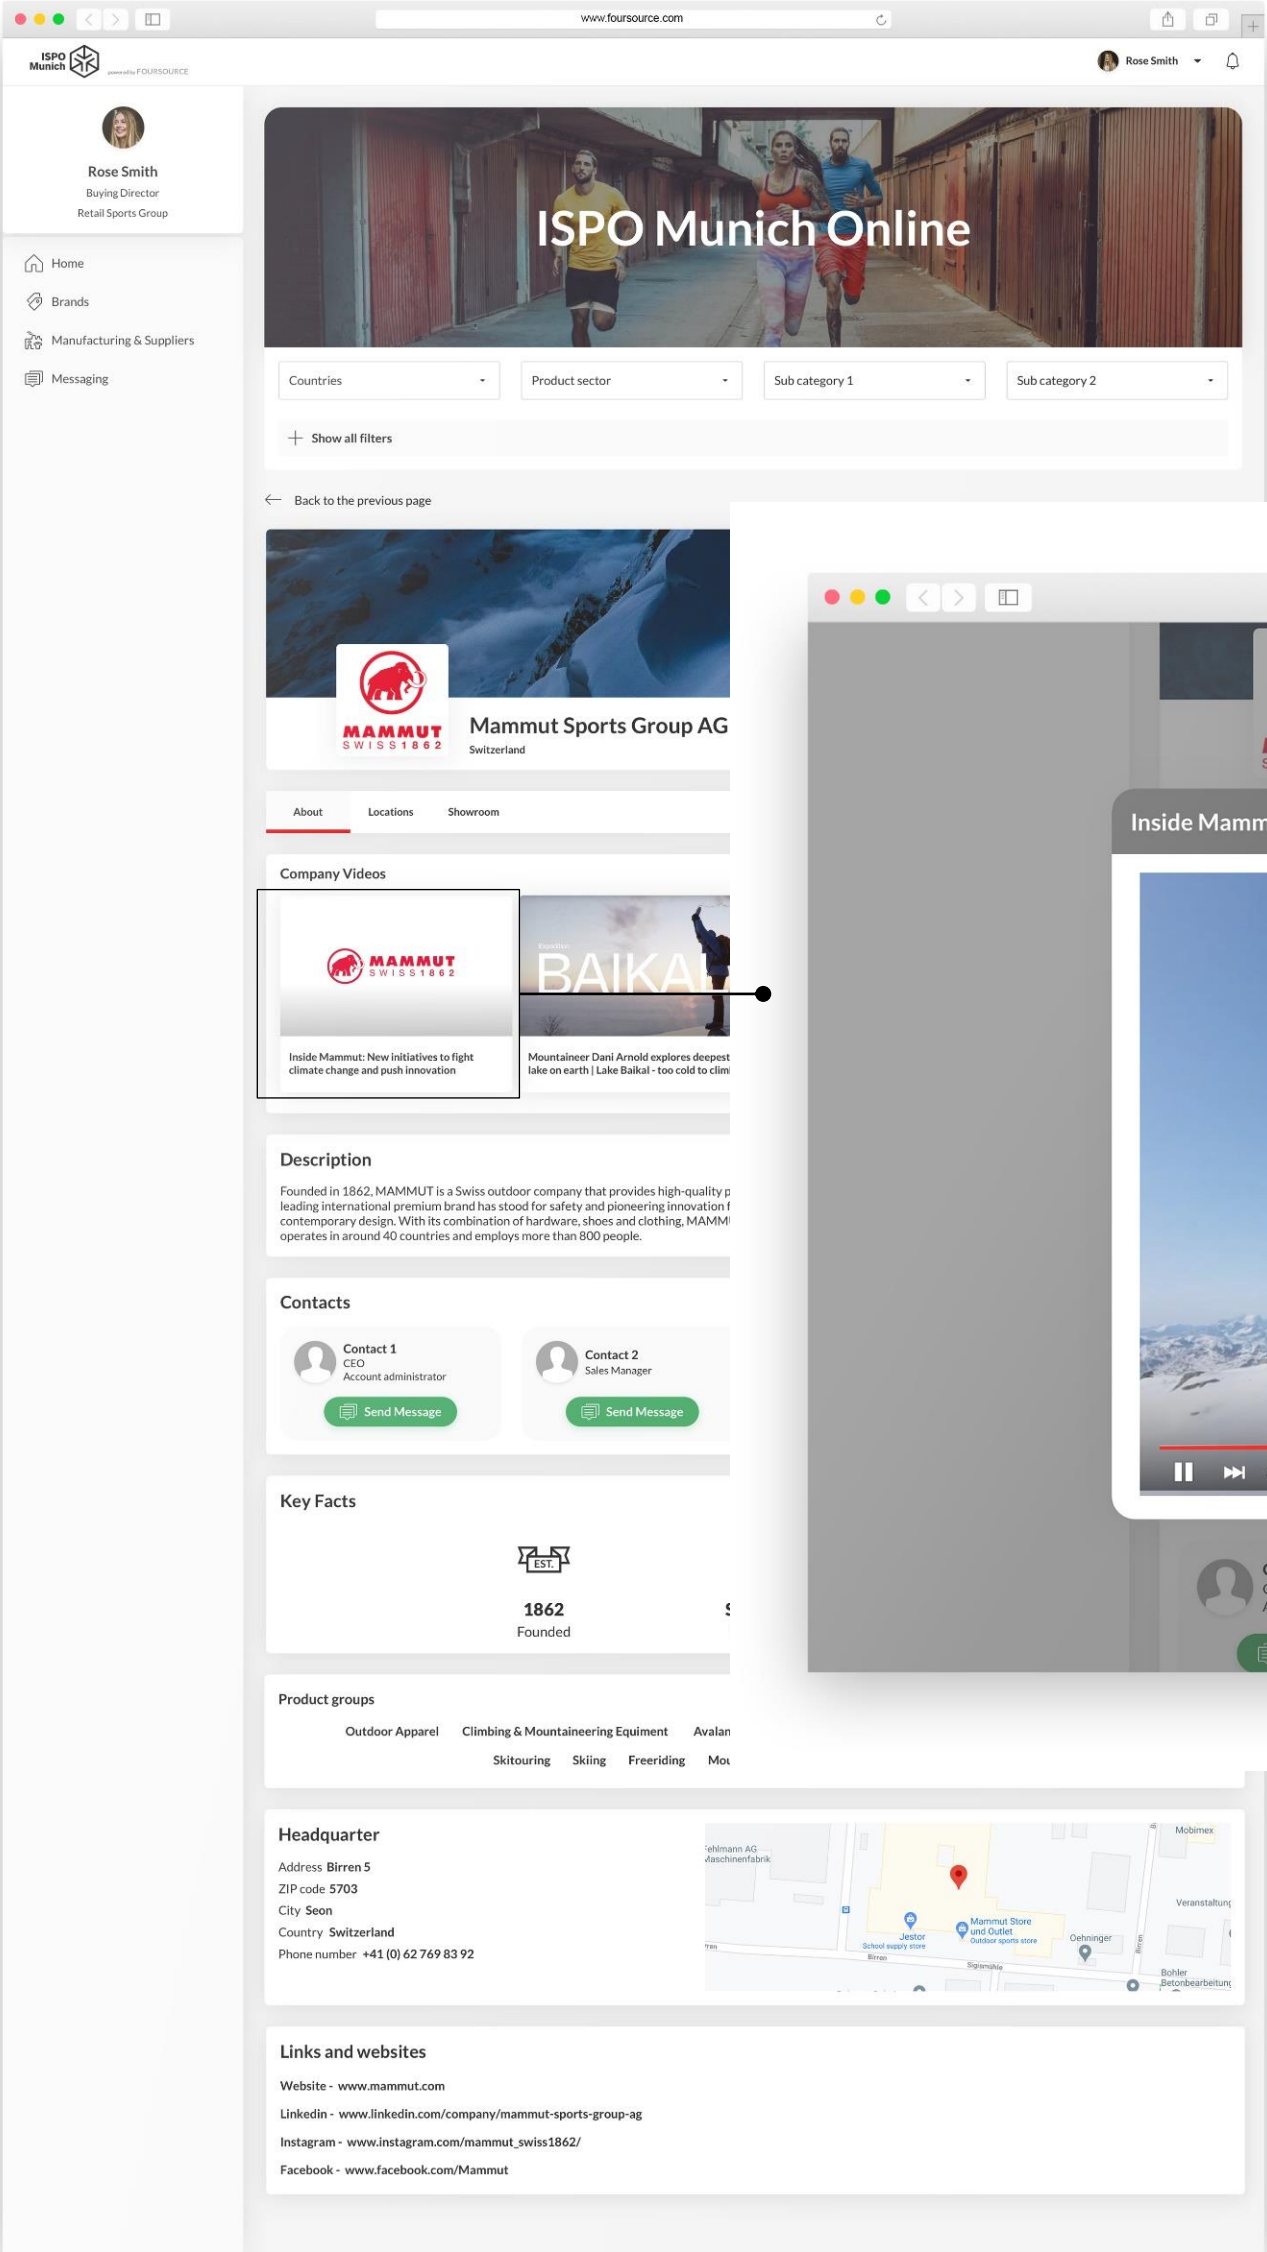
www.foursource.com

ISPO Munich powered by FOURSOURCE

Rose Smith

Rose Smith
Buying Director
Retail Sports Group

Home
Brands
Manufacturing & Suppliers
Messaging

ISPO Munich Online

Countries
Product sector
Sub category 1
Sub category 2

Show all filters

Back to the previous page

MAMMUT SWISS 1862
Mammut Sports Group AG
Switzerland

About
Locations
Showroom

Company Videos

MAMMUT SWISS 1862
Inside Mammut: New initiatives to fight climate change and push innovation

BAIKA
Mountaineer Dani Arnold explores deepest lake on earth | Lake Baikal - too cold to clim

Inside Mamm

Description

Founded in 1862, MAMMUT is a Swiss outdoor company that provides high-quality p leading international premium brand has stood for safety and pioneering innovation f contemporary design. With its combination of hardware, shoes and clothing, MAMM operates in around 40 countries and employs more than 800 people.

Contacts

Contact 1
CEO
Account administrator
Send Message

Contact 2
Sales Manager
Send Message

Key Facts

EST.
1862
Founded

Product groups

Outdoor Apparel
Climbing & Mountaineering Equiment
Avalan
Skitouring
Skiing
Freeriding
Mou

Headquarter

Address Birren 5
ZIP code 5703
City Seon
Country Switzerland
Phone number +41 (0) 62 769 83 92

Fehlmann AG Maschinenfabrik
Mobimex
Veranstaltung
Jestor School supply store
Mammut Store und Outlet Outdoor sports store
Oehninger
Bohler Betonbearbeitung
Birren
Sigismühle

Links and websites

Website - www.mammut.com
Linkedin - www.linkedin.com/company/mammut-sports-group-ag
Instagram - www.instagram.com/mammut_swiss1862/
Facebook - www.facebook.com/Mammut